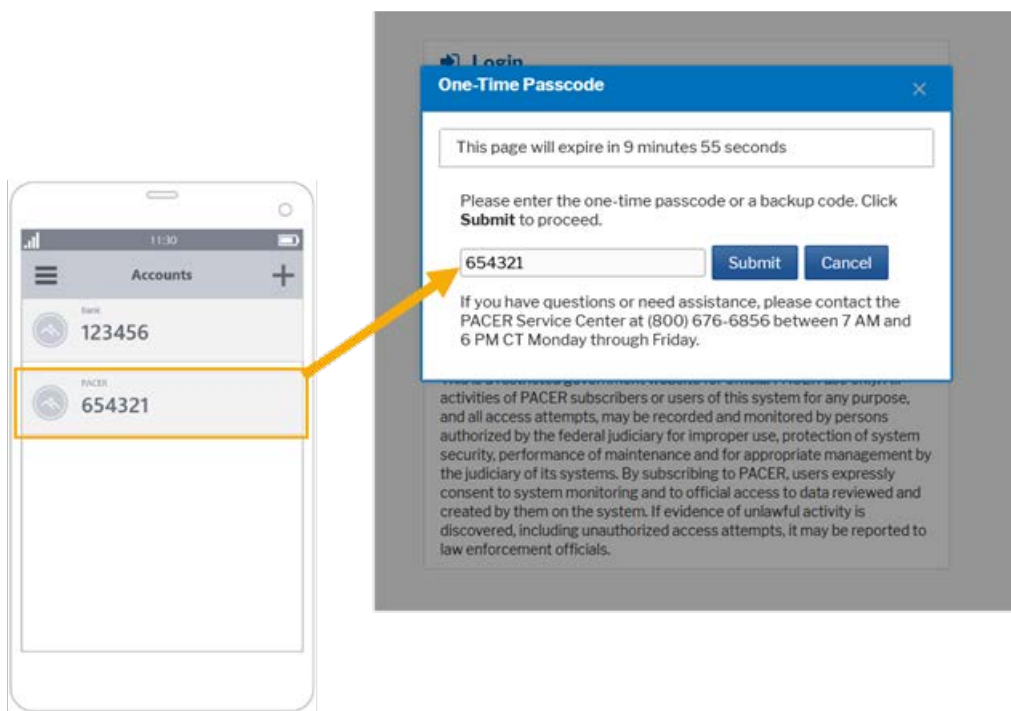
11:30

Accounts

Bank
123456

PACER
654321

Login

One-Time Passcode

×

This page will expire in 9 minutes 55 seconds

Please enter the one-time passcode or a backup code. Click **Submit** to proceed.

654321

Submit

Cancel

If you have questions or need assistance, please contact the PACER Service Center at (800) 676-6856 between 7 AM and 6 PM CT Monday through Friday.

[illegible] activities of PACER subscribers or users of this system for any purpose, and all access attempts, may be recorded and monitored by persons authorized by the federal judiciary for improper use, protection of system security, performance of maintenance and for appropriate management by the judiciary of its systems. By subscribing to PACER, users expressly consent to system monitoring and to official access to data reviewed and created by them on the system. If evidence of unlawful activity is discovered, including unauthorized access attempts, it may be reported to law enforcement officials.